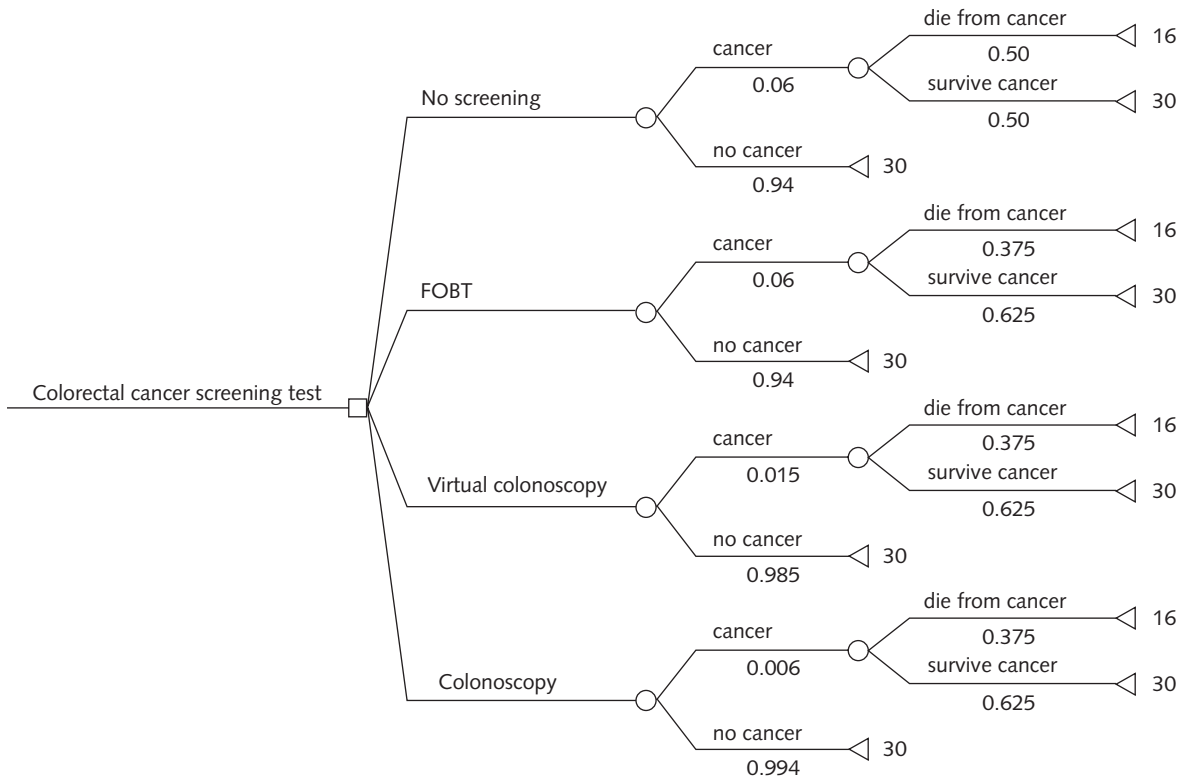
Colorectal cancer screening test

No screening
cancer
0.06
die from cancer
0.50
16
survive cancer
0.50
30
no cancer
0.94
30

FOBT
cancer
0.06
die from cancer
0.375
16
survive cancer
0.625
30
no cancer
0.94
30

Virtual colonoscopy
cancer
0.015
die from cancer
0.375
16
survive cancer
0.625
30
no cancer
0.985
30

Colonoscopy
cancer
0.006
die from cancer
0.375
16
survive cancer
0.625
30
no cancer
0.994
30